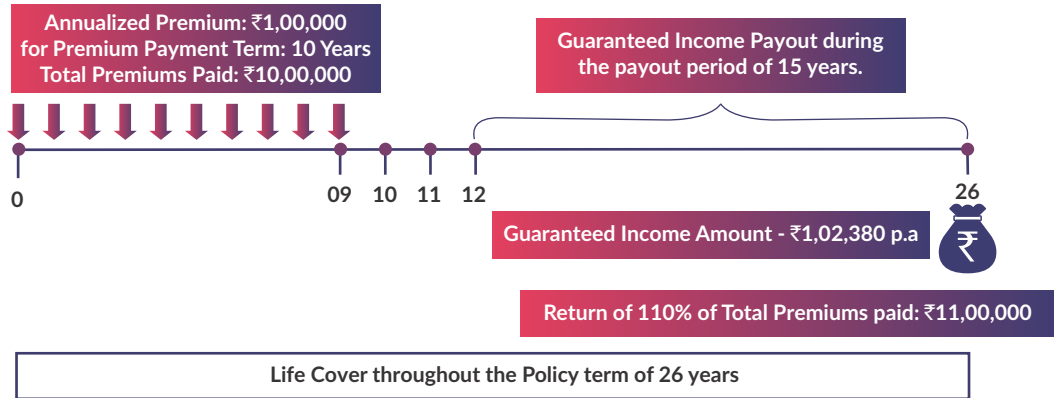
Annualized Premium: ₹1,00,000
for Premium Payment Term: 10 Years
Total Premiums Paid: ₹10,00,000

Guaranteed Income Payout during the payout period of 15 years.

0

09 10 11 12

26

Guaranteed Income Amount - ₹1,02,380 p.a

₹

Return of 110% of Total Premiums paid: ₹11,00,000

Life Cover throughout the Policy term of 26 years